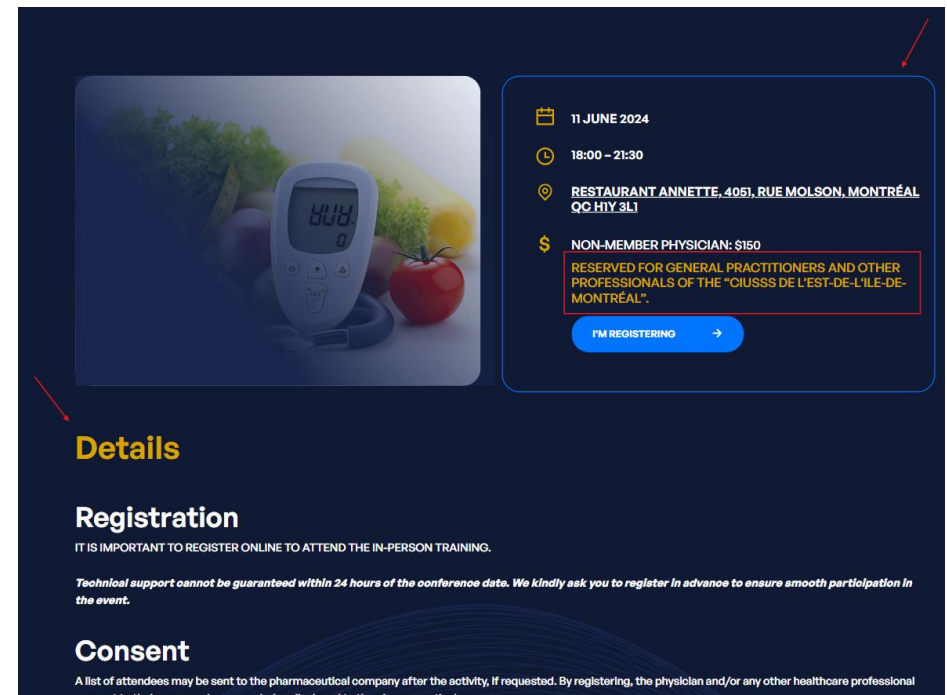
11 JUNE 2024

18:00 – 21:30

RESTAURANT ANNETTE, 4051, RUE MOLSON, MONTRÉAL QC H1Y 3L1

NON-MEMBER PHYSICIAN: $150

RESERVED FOR GENERAL PRACTITIONERS AND OTHER PROFESSIONALS OF THE "CIUSSS DE L'EST-DE-L'ILE-DE-MONTRÉAL".

I'M REGISTERING

Details

Registration

IT IS IMPORTANT TO REGISTER ONLINE TO ATTEND THE IN-PERSON TRAINING.

Technical support cannot be guaranteed within 24 hours of the conference date. We kindly ask you to register in advance to ensure smooth participation in the event.

Consent

A list of attendees may be sent to the pharmaceutical company after the activity, if requested. By registering, the physician and/or any other healthcare professional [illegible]